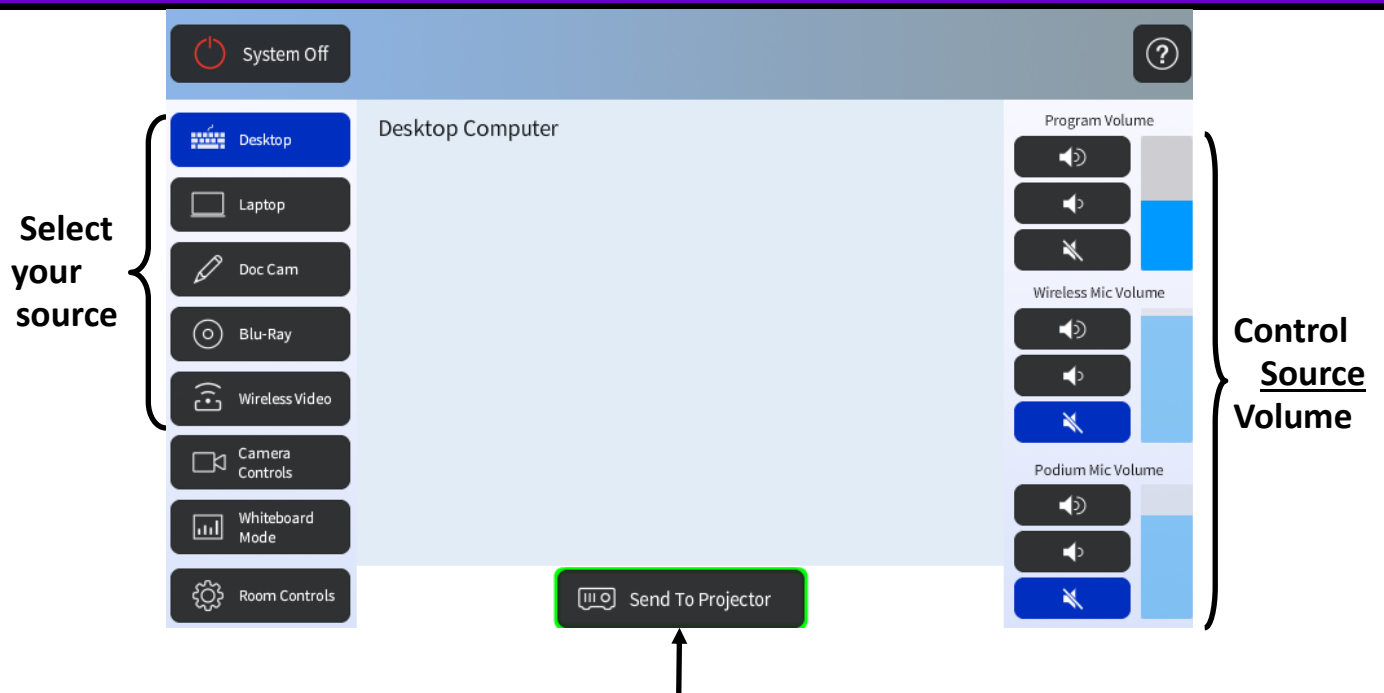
System Off

?

Select your source

Desktop

Laptop

Doc Cam

Blu-Ray

Wireless Video

Camera Controls

Whiteboard Mode

Room Controls

Desktop Computer

Send To Projector

Program Volume

Wireless Mic Volume

Podium Mic Volume

Control Source Volume